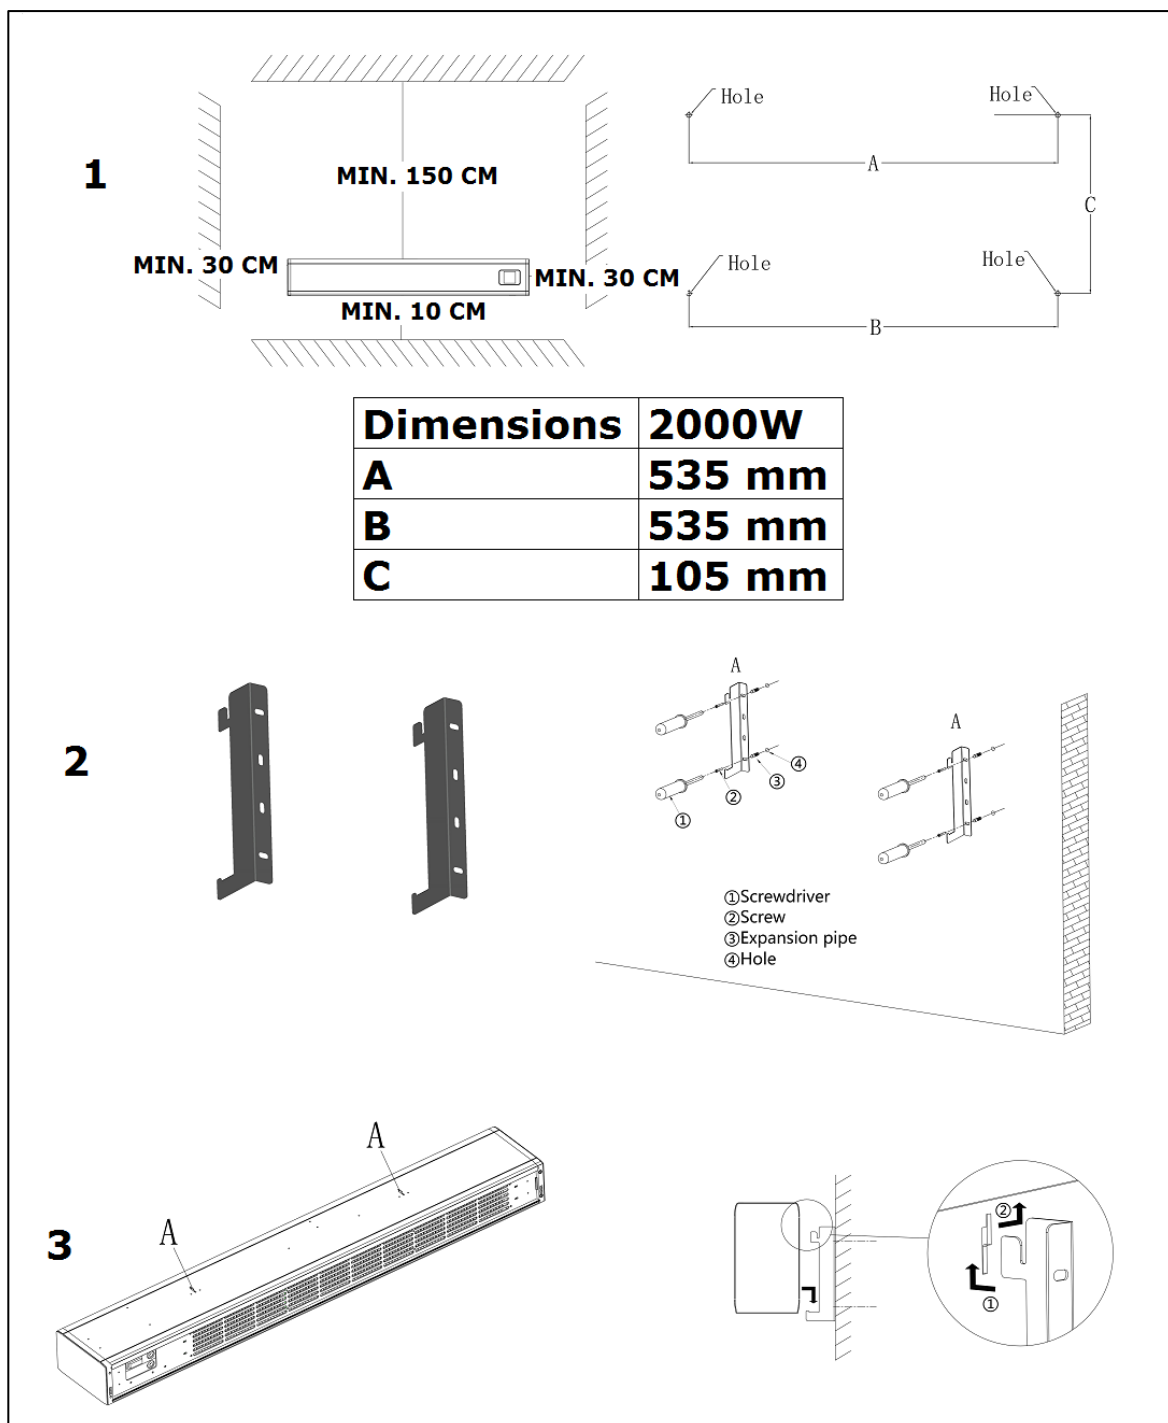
1

MIN. 150 CM

MIN. 30 CM

MIN. 30 CM

MIN. 10 CM

Hole Hole

A

C

Hole Hole

B

| Dimensions | 2000W |
|---|---|
| A | 535 mm |
| B | 535 mm |
| C | 105 mm |

2

A

A

④

③

②

①

①Screwdriver
②Screw
③Expansion pipe
④Hole

3

A

A

②

①